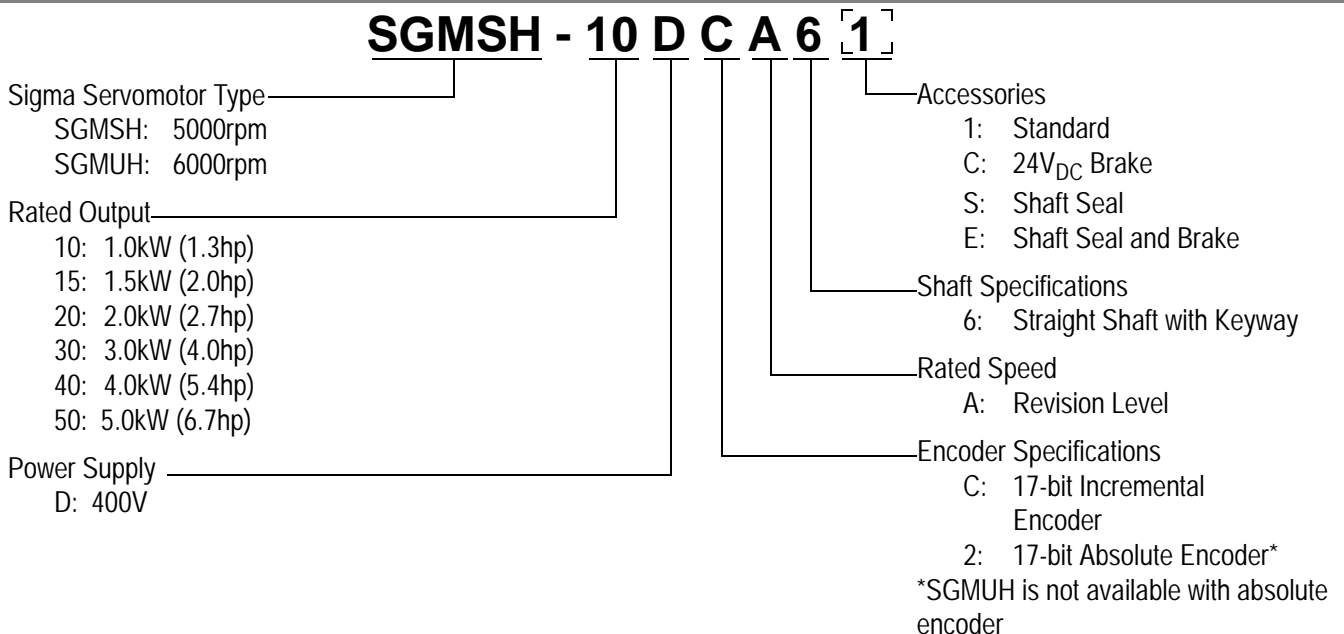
SGMSH - 10 D C A 6 1

Sigma Servomotor Type
SGMSH: 5000rpm
SGMUH: 6000rpm

Rated Output
10: 1.0kW (1.3hp)
15: 1.5kW (2.0hp)
20: 2.0kW (2.7hp)
30: 3.0kW (4.0hp)
40: 4.0kW (5.4hp)
50: 5.0kW (6.7hp)

Power Supply
D: 400V

Accessories
1: Standard
C: $24V_{DC}$ Brake
S: Shaft Seal
E: Shaft Seal and Brake

Shaft Specifications
6: Straight Shaft with Keyway

Rated Speed
A: Revision Level

Encoder Specifications
C: 17-bit Incremental Encoder
2: 17-bit Absolute Encoder*
*SGMUH is not available with absolute encoder